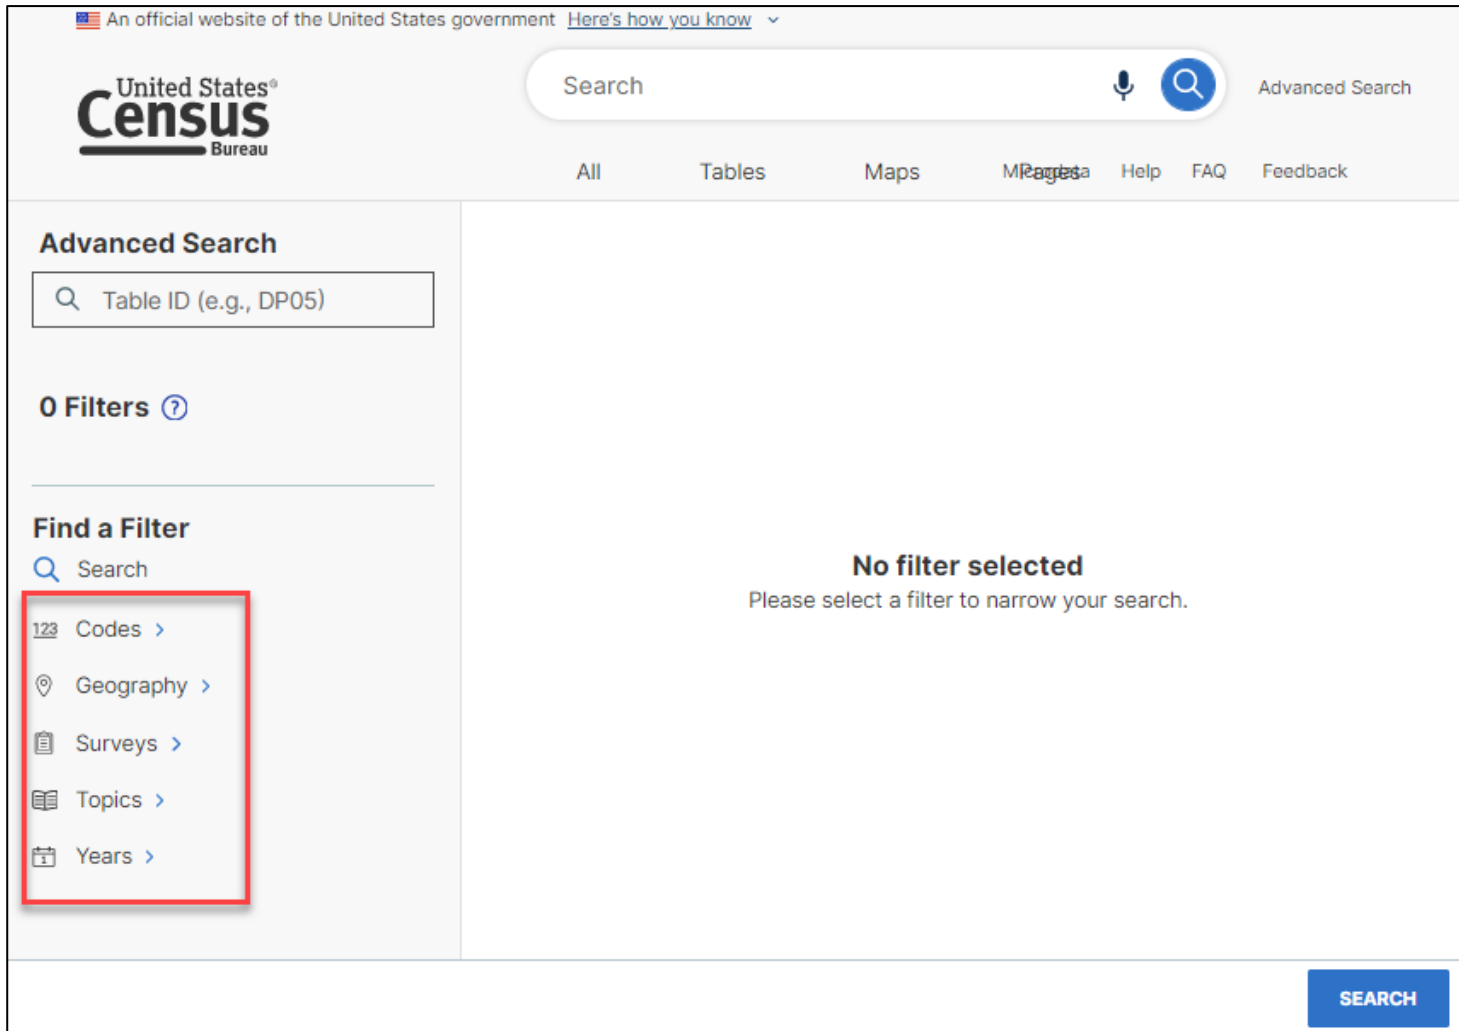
An official website of the United States government Here's how you know

United States Census Bureau

Search

Advanced Search

All Tables Maps MPagesta Help FAQ Feedback

Advanced Search

Table ID (e.g., DP05)

0 Filters ?

Find a Filter

Search

123 Codes >

Geography >

Surveys >

Topics >

Years >

No filter selected

Please select a filter to narrow your search.

SEARCH